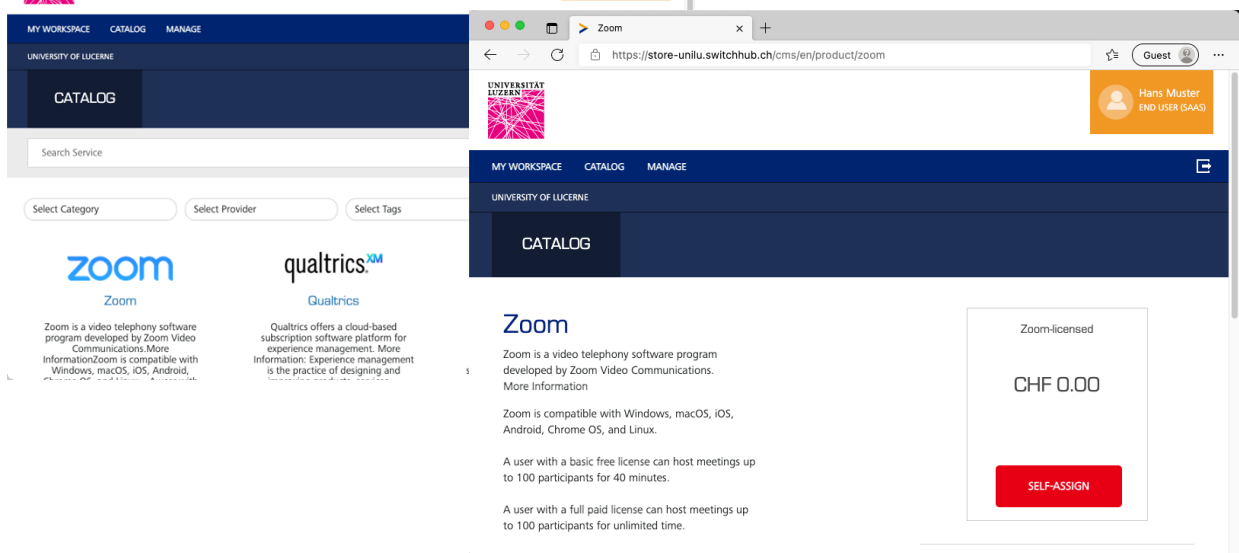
MY WORKSPACE CATALOG MANAGE

UNIVERSITY OF LUCERNE

CATALOG

Search Service

Select Category

Select Provider

Select Tags

zoom

Zoom

Zoom is a video telephony software program developed by Zoom Video Communications.More InformationZoom is compatible with Windows, macOS, iOS, Android, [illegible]

qualtrics.XM

Qualtrics

Qualtrics offers a cloud-based subscription software platform for experience management. More Information: Experience management is the practice of designing and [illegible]

Zoom

https://store-unilu.switchhub.ch/cms/en/product/zoom

Guest

UNIVERSITÄT LUZERN

Hans Muster
END USER (SAAS)

MY WORKSPACE CATALOG MANAGE

UNIVERSITY OF LUCERNE

CATALOG

Zoom

Zoom is a video telephony software program developed by Zoom Video Communications.
More Information

Zoom is compatible with Windows, macOS, iOS, Android, Chrome OS, and Linux.

A user with a basic free license can host meetings up to 100 participants for 40 minutes.

A user with a full paid license can host meetings up to 100 participants for unlimited time.

Zoom-licensed

CHF 0.00

SELF-ASSIGN